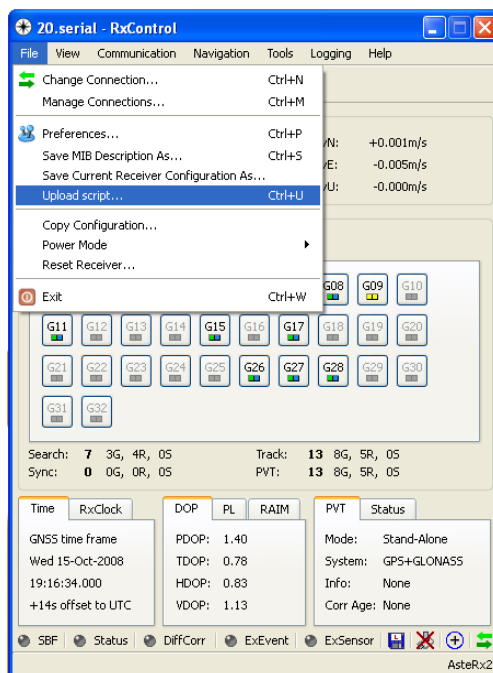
20.serial - RxControl

File View Communication Navigation Tools Logging Help

Change Connection... Ctrl+N
Manage Connections... Ctrl+M
Preferences... Ctrl+P
Save MIB Description As... Ctrl+S
Save Current Receiver Configuration As...
Upload script... Ctrl+U
Copy Configuration...
Power Mode
Reset Receiver...
Exit Ctrl+W

VN: +0.001m/s
VE: -0.005m/s
VU: -0.000m/s

G08 G09 G10
G11 G12 G13 G14 G15 G16 G17 G18 G19 G20
G21 G22 G23 G24 G25 G26 G27 G28 G29 G30
G31 G32

Search: 7 3G, 4R, 0S
Sync: 0 0G, 0R, 0S
Track: 13 8G, 5R, 0S
PVT: 13 8G, 5R, 0S

Time RxClock
GNSS time frame
Wed 15-Oct-2008
19:16:34.000
+14s offset to UTC

DOP PL RAIM
PDOP: 1.40
TDOP: 0.78
HDOP: 0.83
VDOP: 1.13

PVT Status
Mode: Stand-Alone
System: GPS+GLONASS
Info: None
Corr Age: None

SBF Status DiffCorr ExEvent ExSensor

AsteRx2